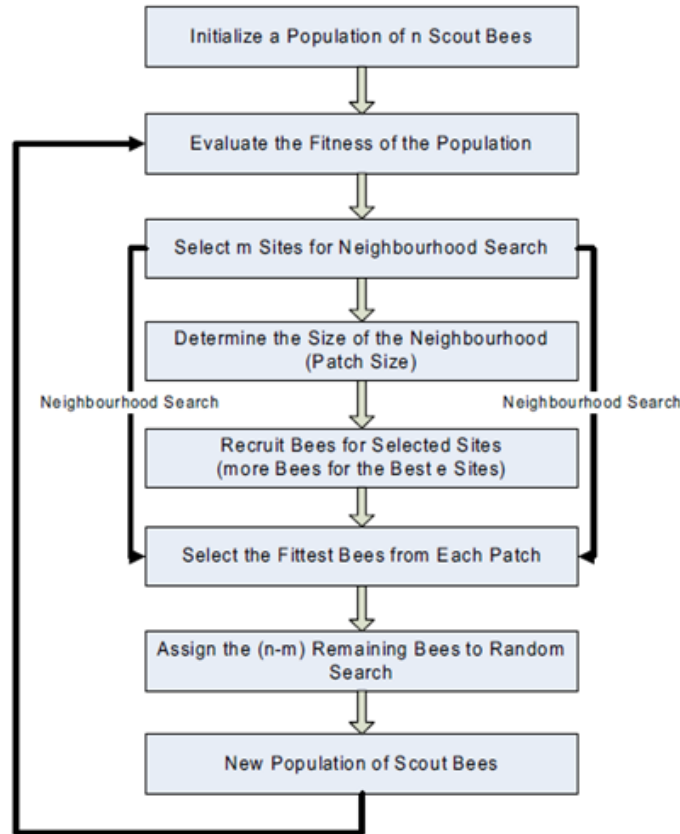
Initialize a Population of n Scout Bees

Evaluate the Fitness of the Population

Select m Sites for Neighbourhood Search

Determine the Size of the Neighbourhood (Patch Size)

Neighbourhood Search

Neighbourhood Search

Recruit Bees for Selected Sites (more Bees for the Best e Sites)

Select the Fittest Bees from Each Patch

Assign the (n-m) Remaining Bees to Random Search

New Population of Scout Bees